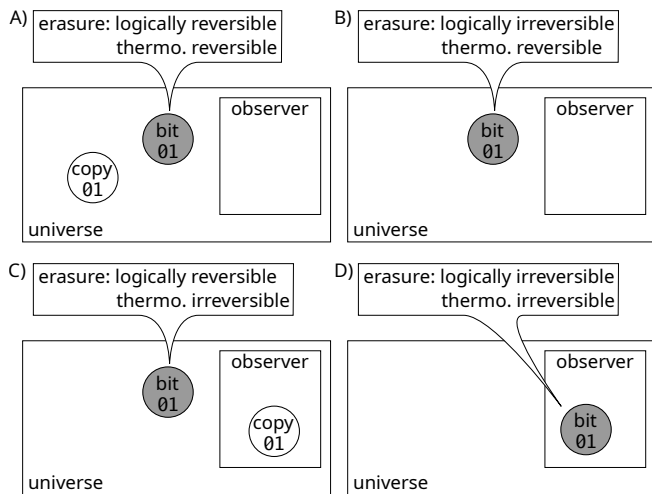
A) erasure: logically reversible
thermo. reversible

bit
01

observer

copy
01

universe

B) erasure: logically irreversible
thermo. reversible

bit
01

observer

universe

C) erasure: logically reversible
thermo. irreversible

bit
01

observer

copy
01

universe

D) erasure: logically irreversible
thermo. irreversible

observer

bit
01

universe